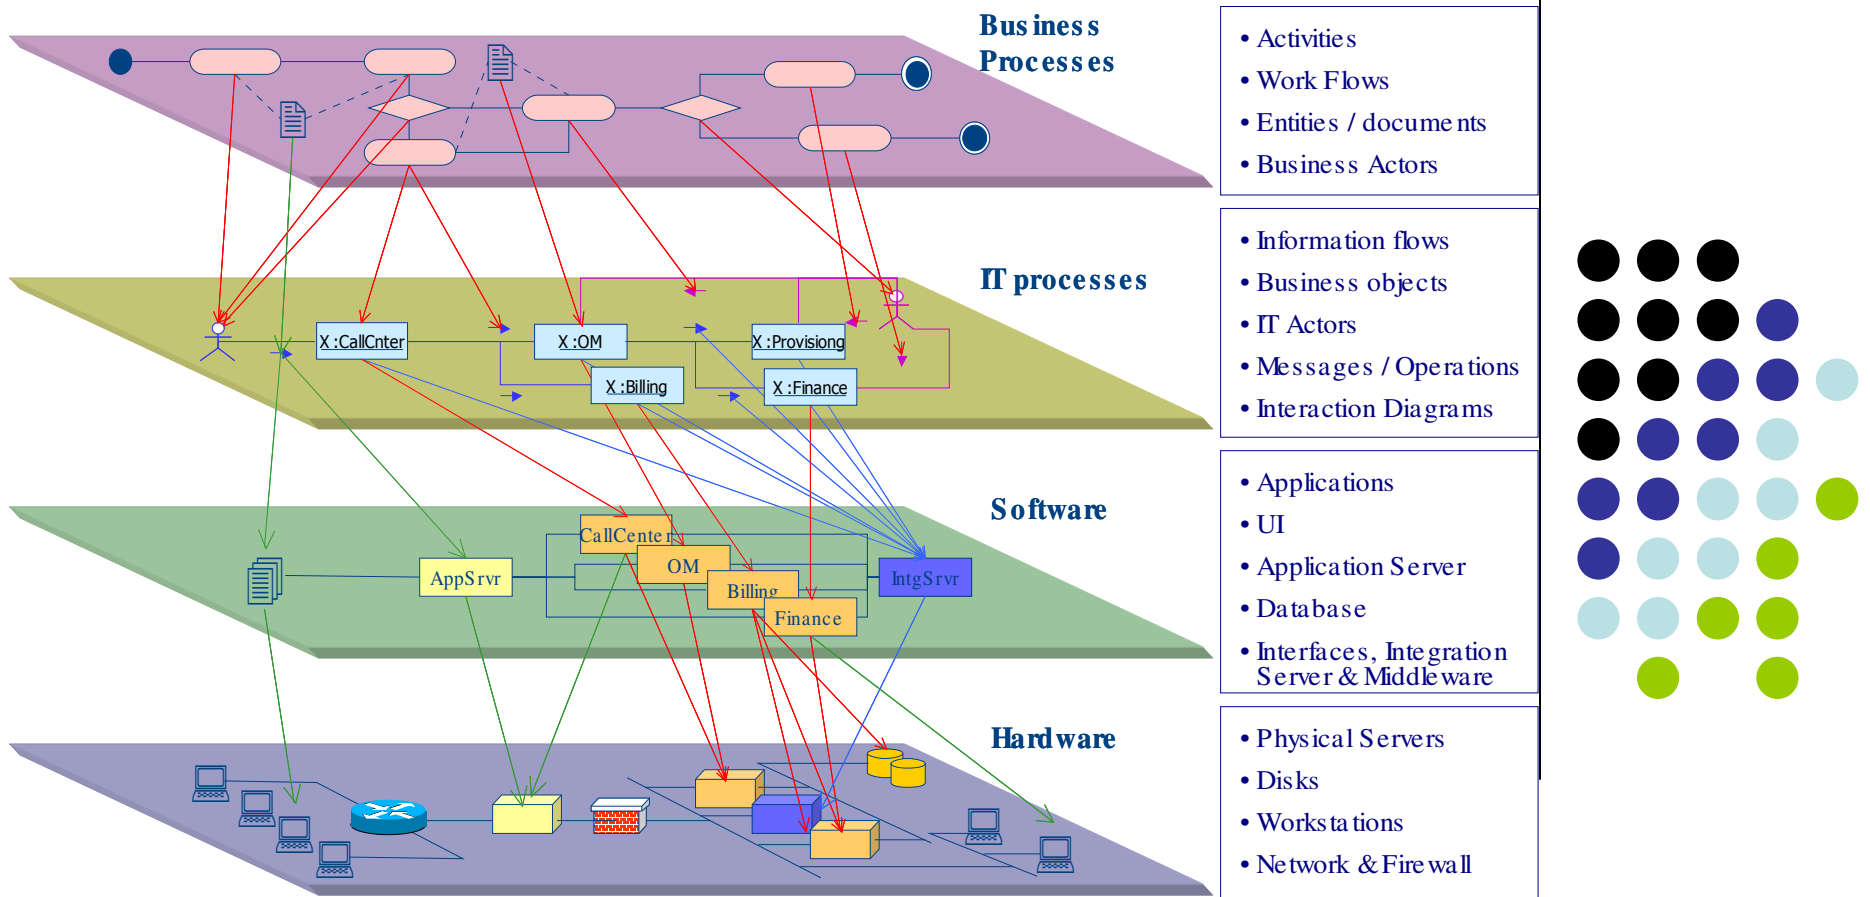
Business Processes

IT processes

Software

Hardware

X :CallCnter
X :OM
X :Provisiong
X :Billing
X :Finance

CallCenter
OM
Billing
Finance
AppSrvr
IntgSrvr

• Activities
• Work Flows
• Entities / documents
• Business Actors

• Information flows
• Business objects
• IT Actors
• Messages / Operations
• Interaction Diagrams

• Applications
• UI
• Application Server
• Database
• Interfaces, Integration Server & Middleware

• Physical Servers
• Disks
• Workstations
• Network & Firewall